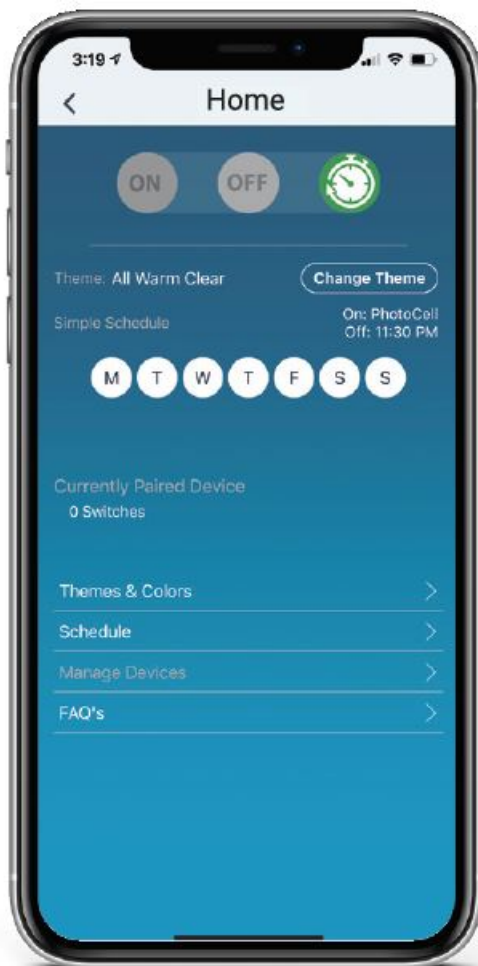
3:19

<

Home

ON

OFF

Theme: All Warm Clear

Change Theme

Simple Schedule

On: PhotoCell
Off: 11:30 PM

M T W T F S S

Currently Paired Device

0 Switches

Themes & Colors >

Schedule >

Manage Devices >

FAQ's >